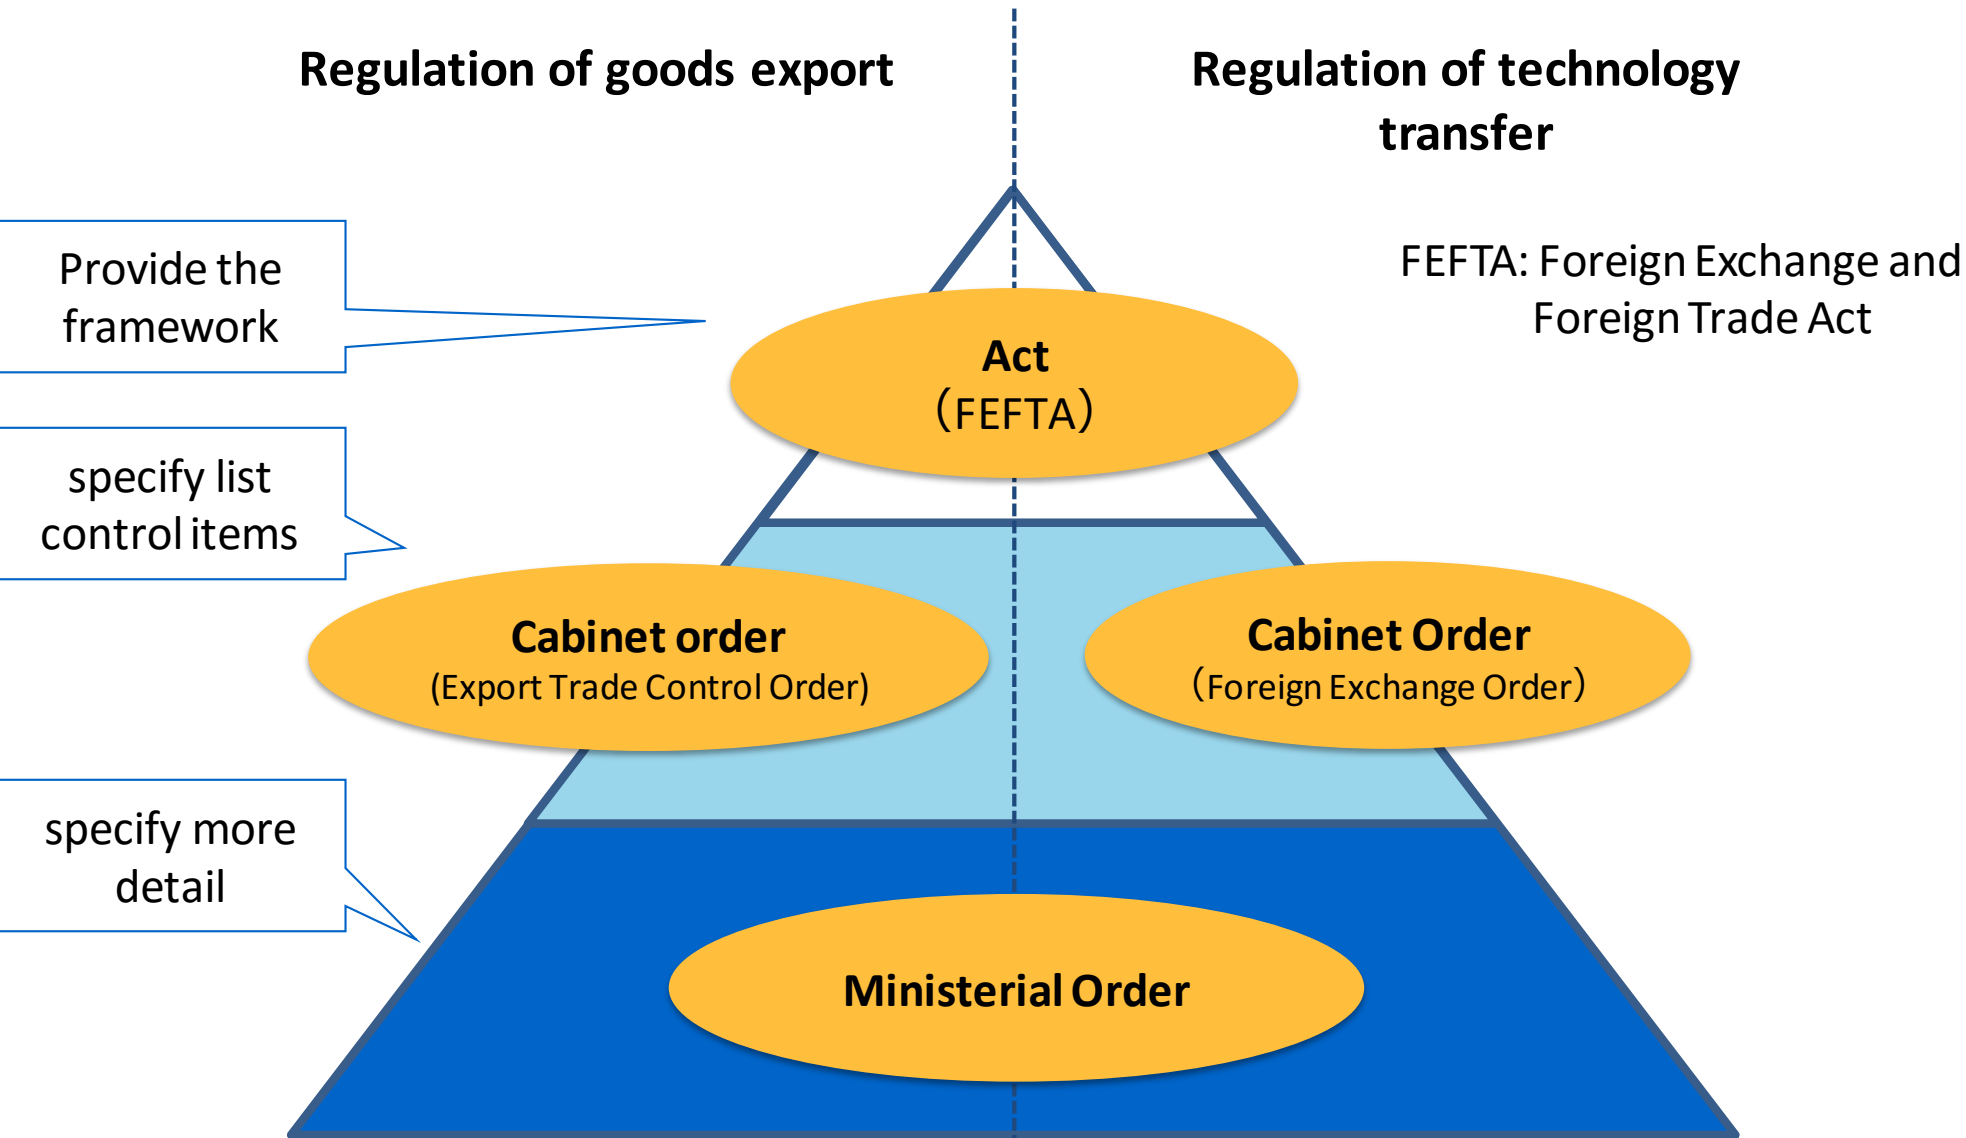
Regulation of goods export

Regulation of technology transfer

Provide the framework

FEFTA: Foreign Exchange and Foreign Trade Act

Act
(FEFTA)

specify list control items

Cabinet order
(Export Trade Control Order)

Cabinet Order
(Foreign Exchange Order)

specify more detail

Ministerial Order